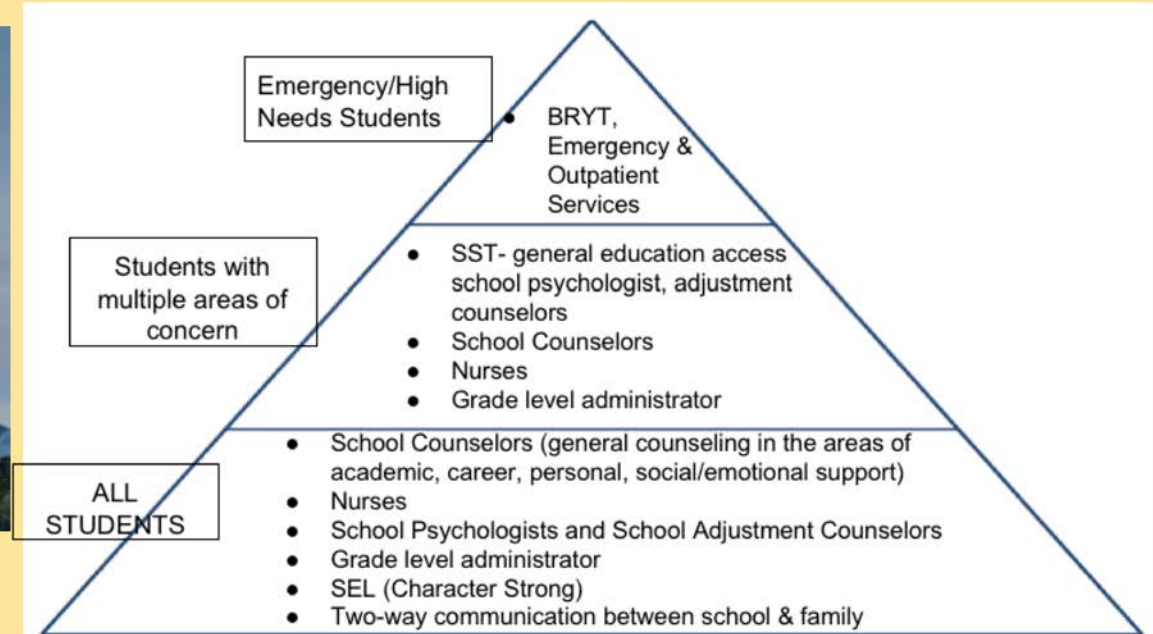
Emergency/High Needs Students

- BRYT, Emergency & Outpatient Services

Students with multiple areas of concern

- SST- general education access school psychologist, adjustment counselors
- School Counselors
- Nurses
- Grade level administrator

ALL STUDENTS

- School Counselors (general counseling in the areas of academic, career, personal, social/emotional support)
- Nurses
- School Psychologists and School Adjustment Counselors
- Grade level administrator
- SEL (Character Strong)
- Two-way communication between school & family